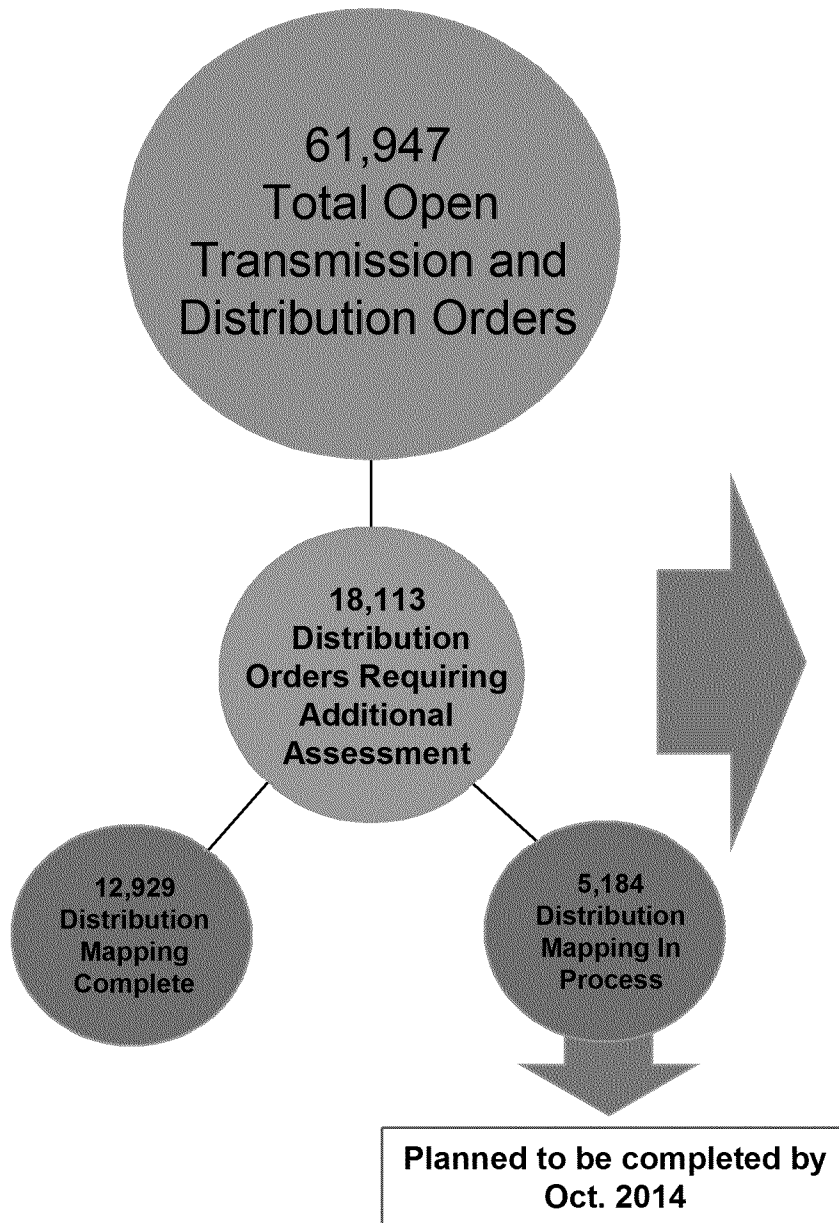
61,947
Total Open Transmission and Distribution Orders

18,113
Distribution Orders Requiring Additional Assessment

12,929
Distribution Mapping Complete

5,184
Distribution Mapping In Process

Planned to be completed by Oct. 2014